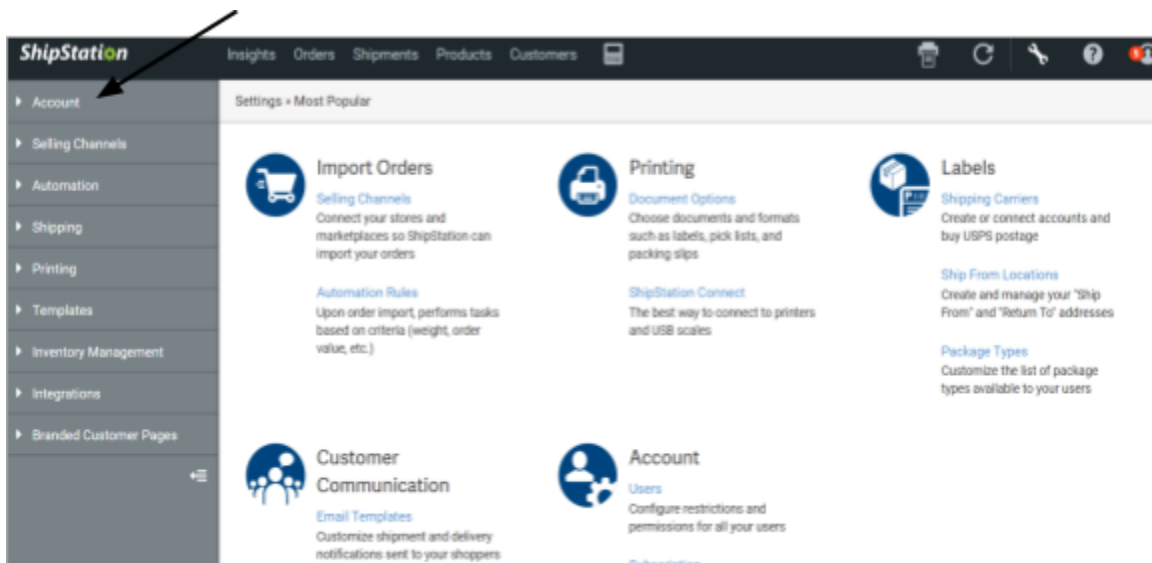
ShipStation

Insights Orders Shipments Products Customers

Account
Selling Channels
Automation
Shipping
Printing
Templates
Inventory Management
Integrations
Branded Customer Pages

Settings » Most Popular

Import Orders
Selling Channels
Connect your stores and marketplaces so ShipStation can import your orders

Automation Rules
Upon order import, performs tasks based on criteria (weight, order value, etc.)

Printing
Document Options
Choose documents and formats such as labels, pick lists, and packing slips

ShipStation Connect
The best way to connect to printers and USB scales

Labels
Shipping Carriers
Create or connect accounts and buy USPS postage

Ship From Locations
Create and manage your "Ship From" and "Return To" addresses

Package Types
Customize the list of package types available to your users

Customer Communication
Email Templates
Customize shipment and delivery notifications sent to your shoppers

Account
Users
Configure restrictions and permissions for all your users

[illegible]